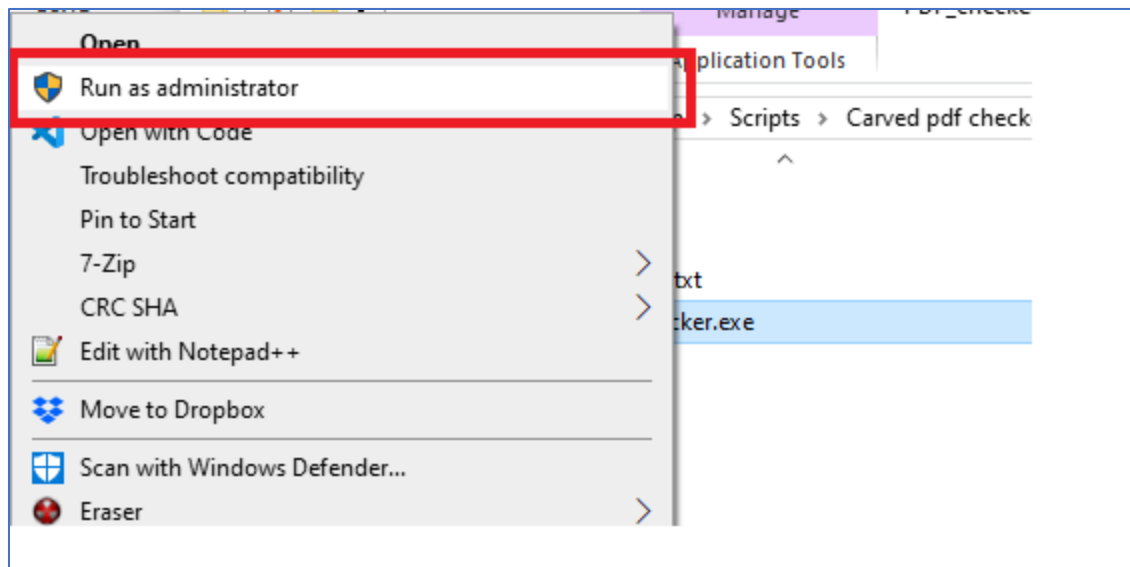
Manage
PDF_checke
Application Tools
Scripts › Carved pdf checke
txt
cker.exe

Open
Run as administrator
Open with Code
Troubleshoot compatibility
Pin to Start
7-Zip
CRC SHA
Edit with Notepad++
Move to Dropbox
Scan with Windows Defender...
Eraser